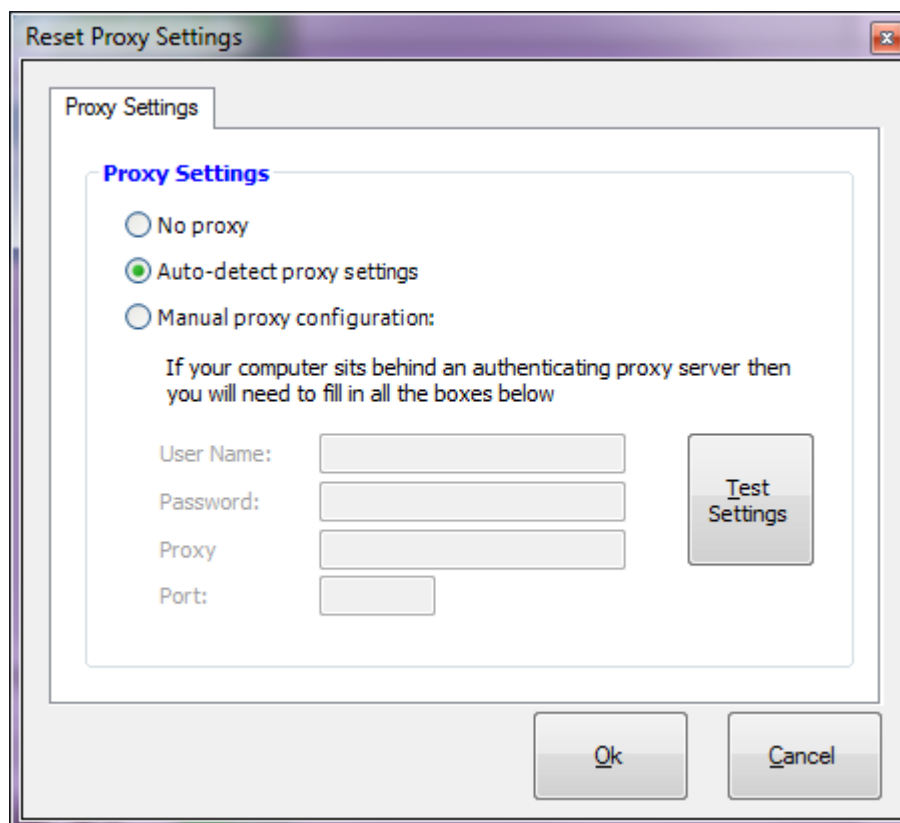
Reset Proxy Settings

Proxy Settings

Proxy Settings

No proxy

Auto-detect proxy settings

Manual proxy configuration:

If your computer sits behind an authenticating proxy server then you will need to fill in all the boxes below

User Name:

Password:

Proxy

Port:

Test Settings

Ok

Cancel